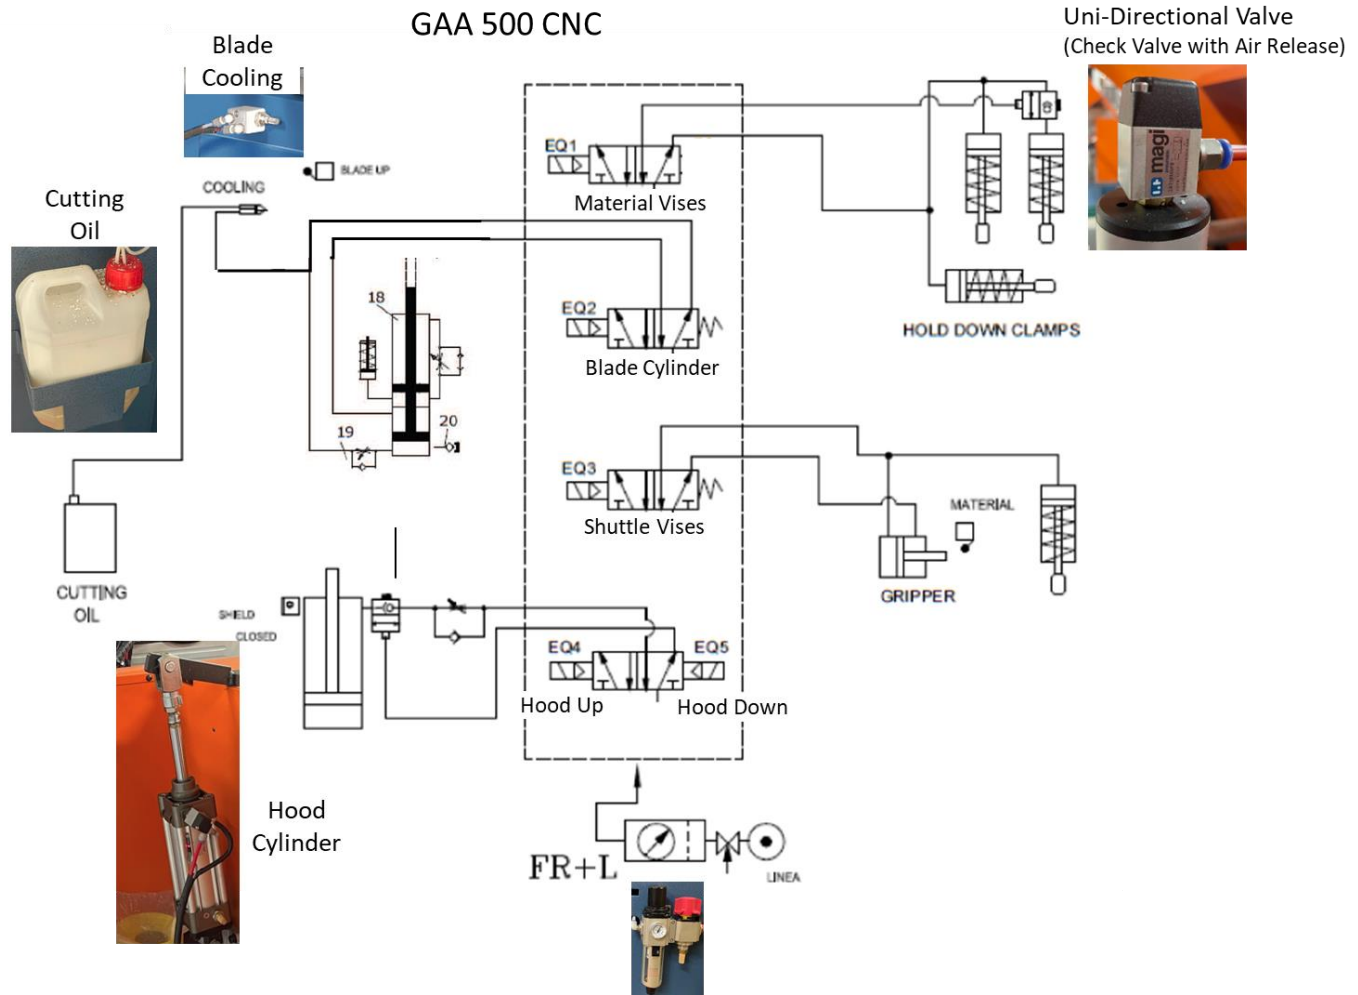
GAA 500 CNC

Blade Cooling

Uni-Directional Valve
(Check Valve with Air Release)

magi

BLADE UP

COOLING

Cutting Oil

EQ1

Material Vises

18

EQ2

Blade Cylinder

HOLD DOWN CLAMPS

19

20

EQ3

Shuttle Vises

MATERIAL

GRIPPER

CUTTING OIL

SHIELD CLOSED

EQ4

EQ5

Hood Up

Hood Down

Hood Cylinder

FR+L

LINEA